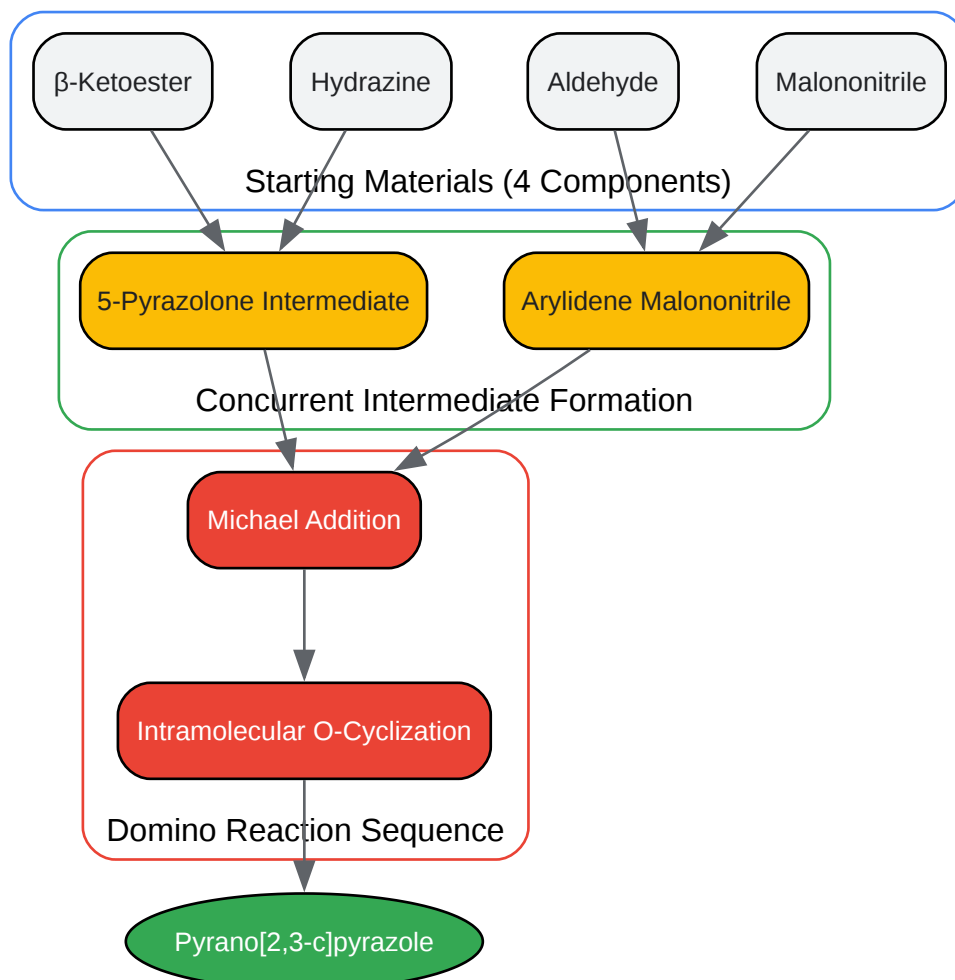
β-Ketoester

Hydrazine

Aldehyde

Malononitrile

Starting Materials (4 Components)

5-Pyrazolone Intermediate

Arylidene Malononitrile

Concurrent Intermediate Formation

Michael Addition

Intramolecular O-Cyclization

Domino Reaction Sequence

Pyrano[2,3-c]pyrazole